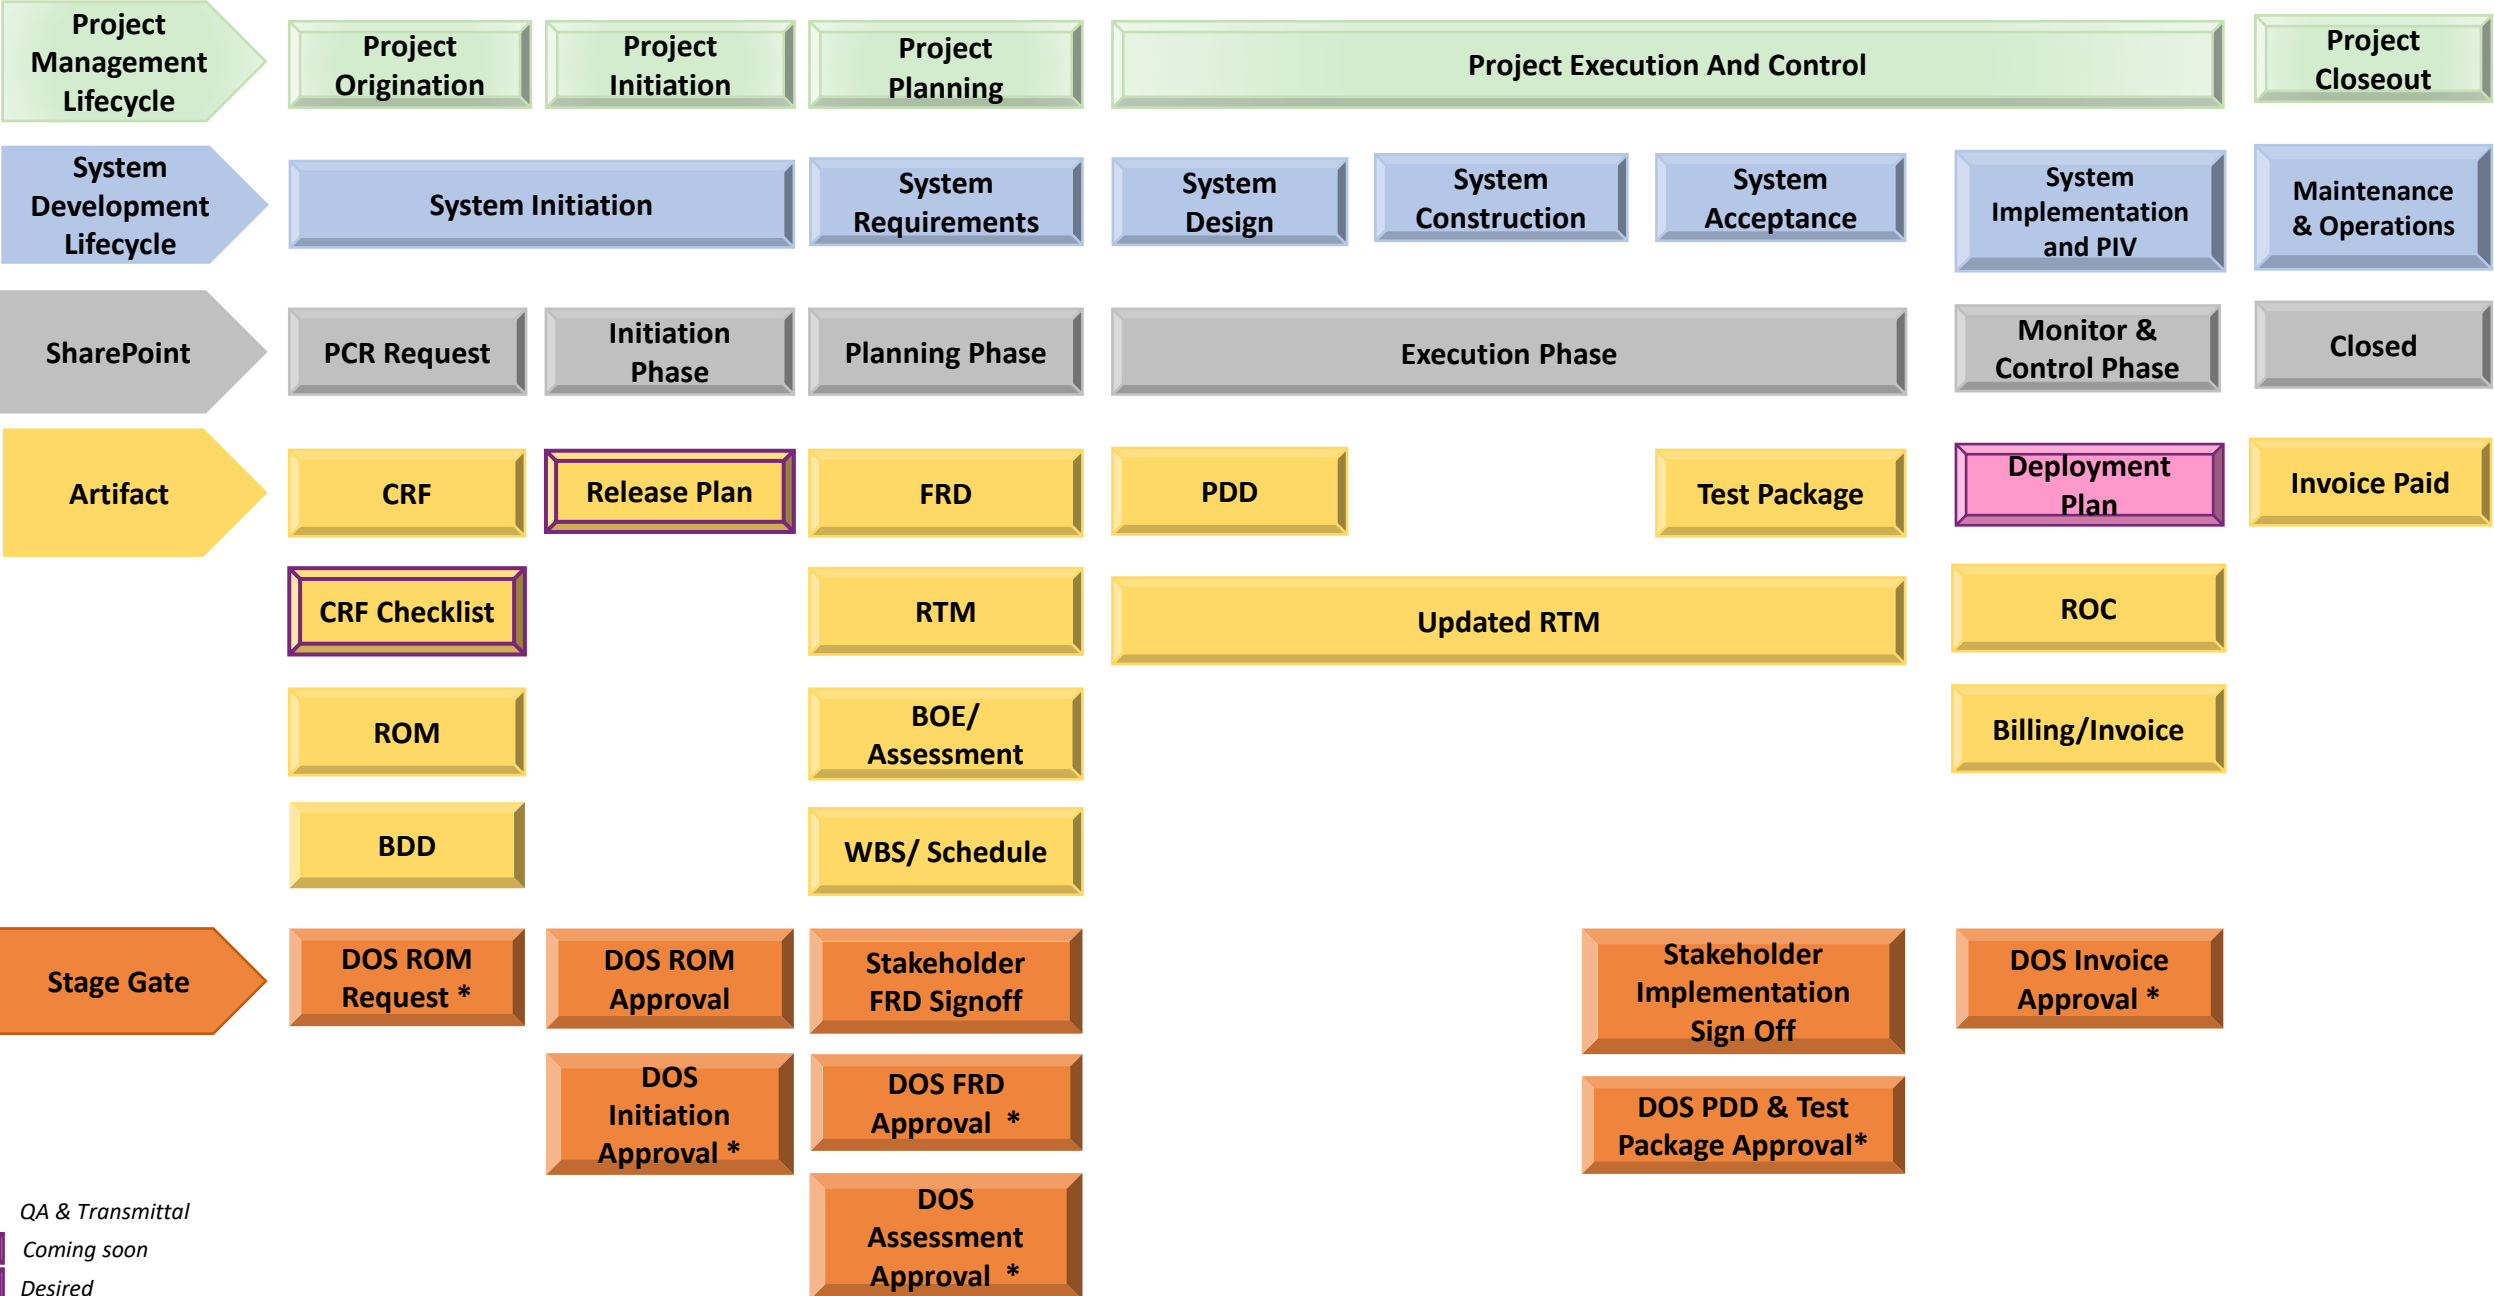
Project Management Lifecycle

Project Origination

Project Initiation

Project Planning

Project Execution And Control

Project Closeout

System Development Lifecycle

System Initiation

System Requirements

System Design

System Construction

System Acceptance

System Implementation and PIV

Maintenance & Operations

SharePoint

PCR Request

Initiation Phase

Planning Phase

Execution Phase

Monitor & Control Phase

Closed

Artifact

CRF

Release Plan

FRD

PDD

Test Package

Deployment Plan

Invoice Paid

CRF Checklist

RTM

Updated RTM

ROC

ROM

BOE/ Assessment

Billing/Invoice

BDD

WBS/ Schedule

Stage Gate

DOS ROM Request *

DOS ROM Approval

Stakeholder FRD Signoff

Stakeholder Implementation Sign Off

DOS Invoice Approval *

DOS Initiation Approval *

DOS FRD Approval *

DOS PDD & Test Package Approval*

DOS Assessment Approval *

QA & Transmittal

Coming soon

Desired